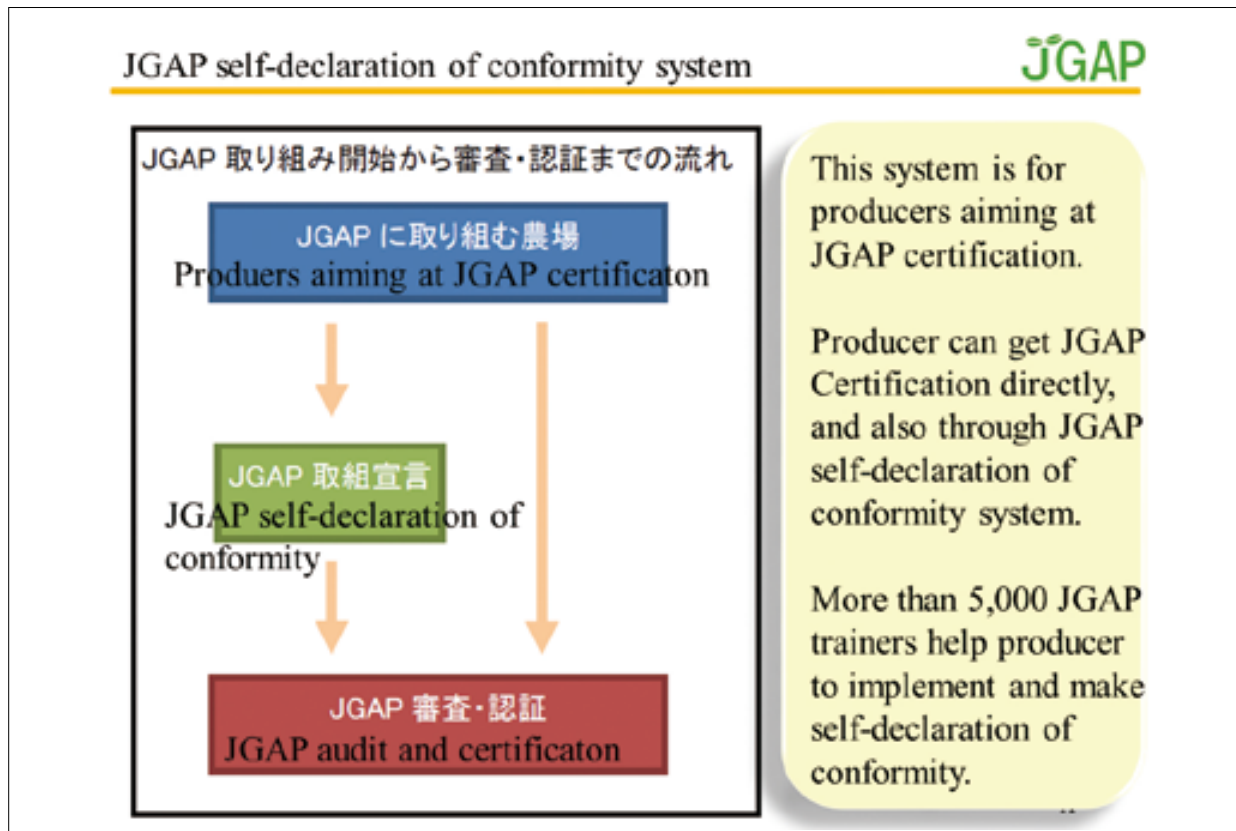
JGAP self-declaration of conformity system

JGAP

JGAP 取り組み開始から審査・認証までの流れ

JGAP に取り組む農場
Produers aiming at JGAP certificaton

JGAP 取組宣言
JGAP self-declaration of conformity

JGAP 審査・認証
JGAP audit and certificaton

This system is for producers aiming at JGAP certification.

Producer can get JGAP Certification directly, and also through JGAP self-declaration of conformity system.

More than 5,000 JGAP trainers help producer to implement and make self-declaration of conformity.